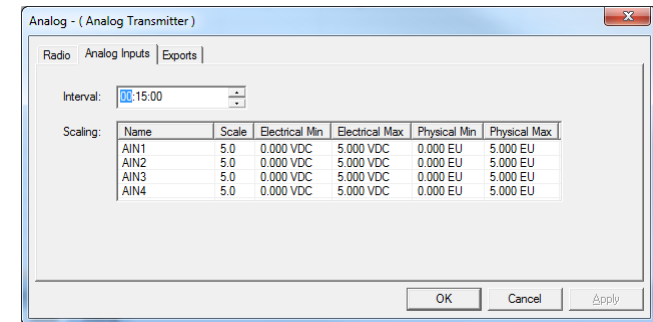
Analog - ( Analog Transmitter )

Radio | Analog Inputs | Exports

Interval: 00:15:00

Scaling:

| Name | Scale | Electrical Min | Electrical Max | Physical Min | Physical Max |
|---|---|---|---|---|---|
| AIN1 | 5.0 | 0.000 VDC | 5.000 VDC | 0.000 EU | 5.000 EU |
| AIN2 | 5.0 | 0.000 VDC | 5.000 VDC | 0.000 EU | 5.000 EU |
| AIN3 | 5.0 | 0.000 VDC | 5.000 VDC | 0.000 EU | 5.000 EU |
| AIN4 | 5.0 | 0.000 VDC | 5.000 VDC | 0.000 EU | 5.000 EU |

OK | Cancel | Apply